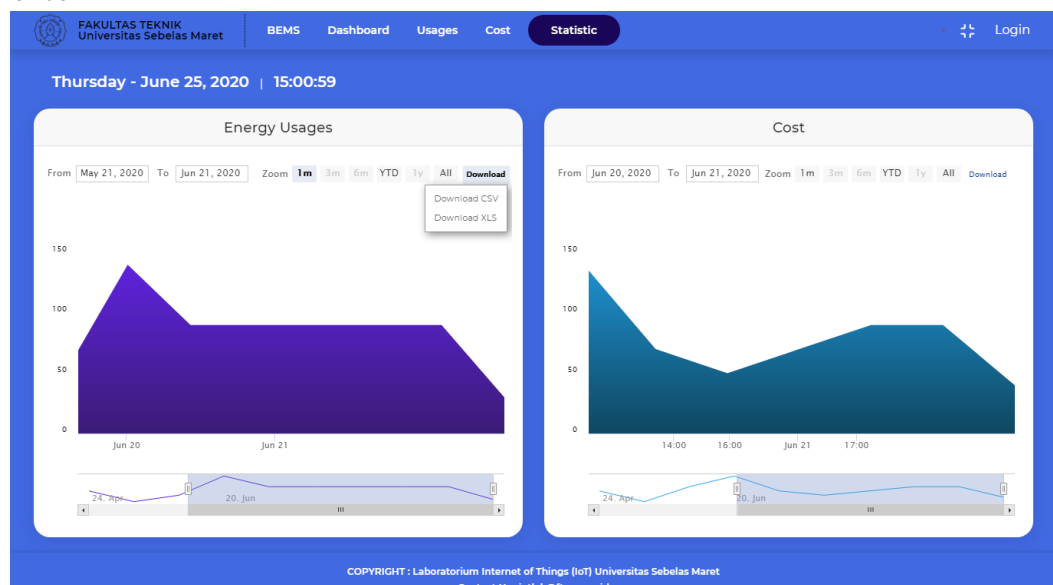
FAKULTAS TEKNIK
Universitas Sebelas Maret

BEMS Dashboard Usages Cost Statistic

Login

Thursday - June 25, 2020 | 15:00:59

Energy Usages

From May 21, 2020 To Jun 21, 2020 Zoom 1m 3m 6m YTD 1y All Download

Download CSV
Download XLS

150
100
50
0

Jun 20 Jun 21

24. Apr 20. Jun

Cost

From Jun 20, 2020 To Jun 21, 2020 Zoom 1m 3m 6m YTD 1y All Download

150
100
50
0

14:00 16:00 Jun 21 17:00

24. Apr 20. Jun

COPYRIGHT : Laboratorium Internet of Things (IoT) Universitas Sebelas Maret